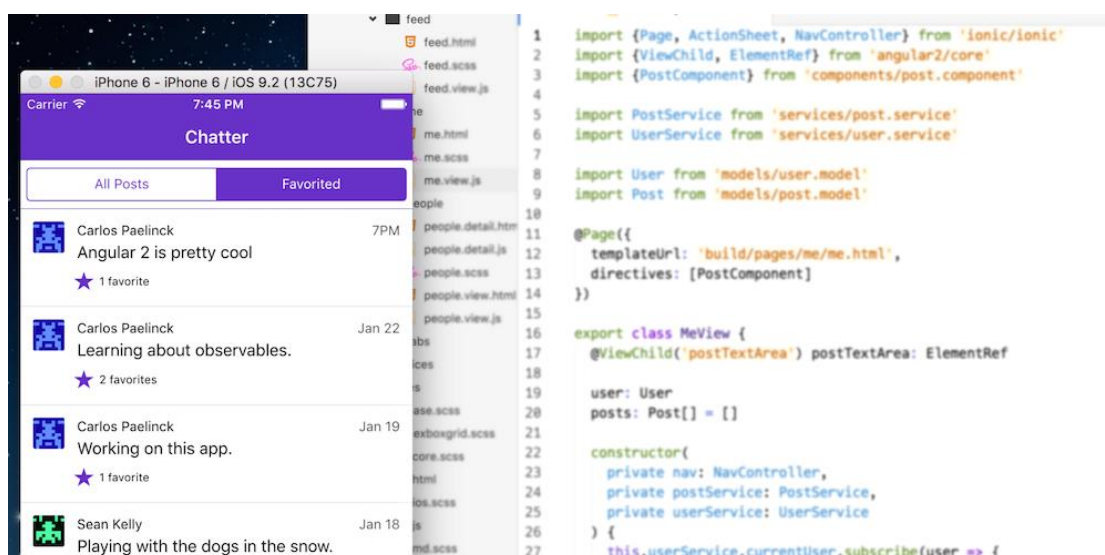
iPhone 6 - iPhone 6 / iOS 9.2 (13C75)
Carrier
7:45 PM
Chatter
All Posts
Favorited

Carlos Paelinck
7PM
Angular 2 is pretty cool
1 favorite

Carlos Paelinck
Jan 22
Learning about observables.
2 favorites

Carlos Paelinck
Jan 19
Working on this app.
1 favorite

Sean Kelly
Jan 18
Playing with the dogs in the snow.

feed
feed.html
feed.scss
feed.view.js
me
me.html
me.scss
me.view.js
people
people.detail.htm
people.detail.js
people.scss
people.view.html
people.view.js
abs
ices
ase.scss
exboxgrid.scss
core.scss
html
ios.scss
js
md.scss

```
1  import {Page, ActionSheet, NavController} from 'ionic/ionic'
2  import {ViewChild, ElementRef} from 'angular2/core'
3  import {PostComponent} from 'components/post.component'
4
5  import PostService from 'services/post.service'
6  import UserService from 'services/user.service'
7
8  import User from 'models/user.model'
9  import Post from 'models/post.model'
10
11 @Page({
12   templateUrl: 'build/pages/me/me.html',
13   directives: [PostComponent]
14 })
15
16 export class MeView {
17   @ViewChild('postTextArea') postTextArea: ElementRef
18
19   user: User
20   posts: Post[] = []
21
22   constructor(
23     private nav: NavController,
24     private postService: PostService,
25     private userService: UserService
26   ) {
27     this.userService.currentUser.subscribe(user => {
```